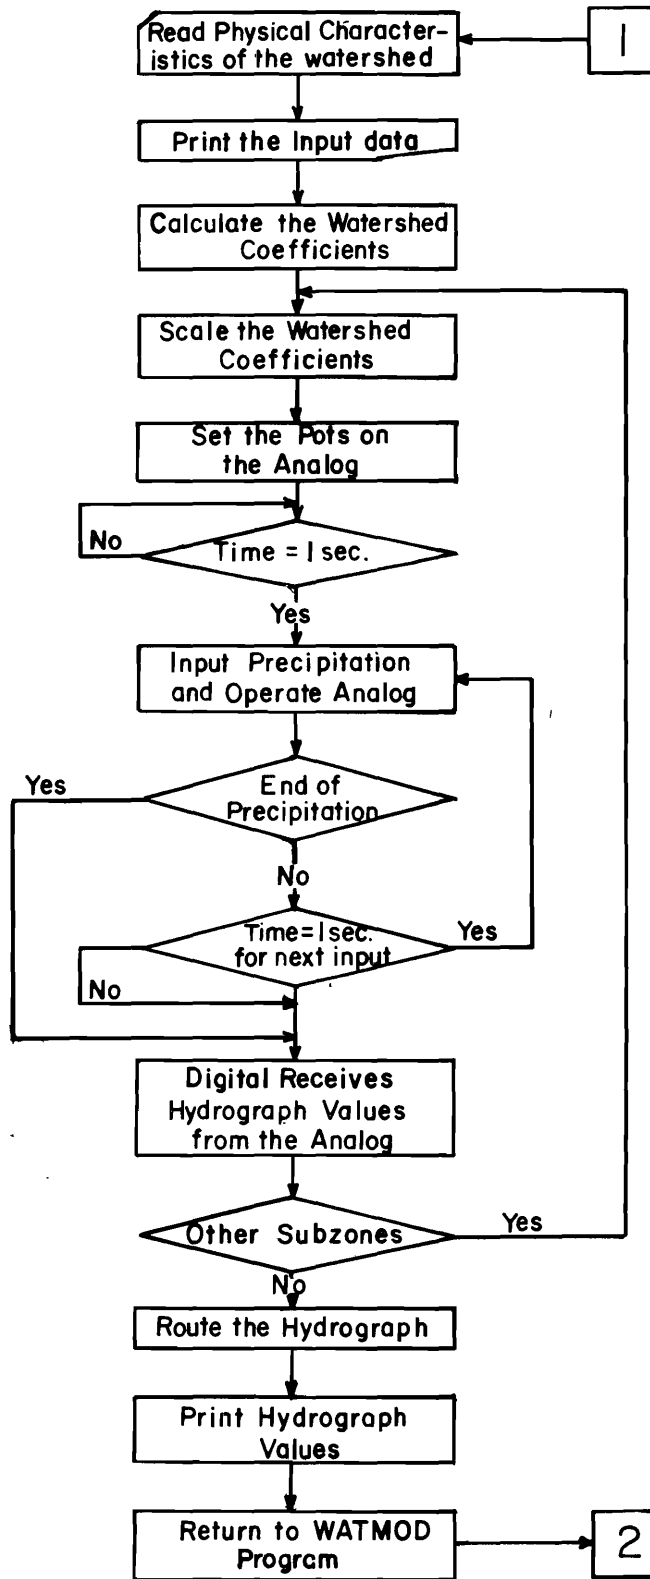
Read Physical Characteristics of the watershed

1

Print the Input data

Calculate the Watershed Coefficients

Scale the Watershed Coefficients

Set the Pots on the Analog

No

Time = 1 sec.

Yes

Input Precipitation and Operate Analog

Yes

End of Precipitation

No

Time=1sec. for next input

Yes

No

Digital Receives Hydrograph Values from the Analog

Other Subzones

Yes

No

Route the Hydrograph

Print Hydrograph Values

Return to WATMOD Program

2